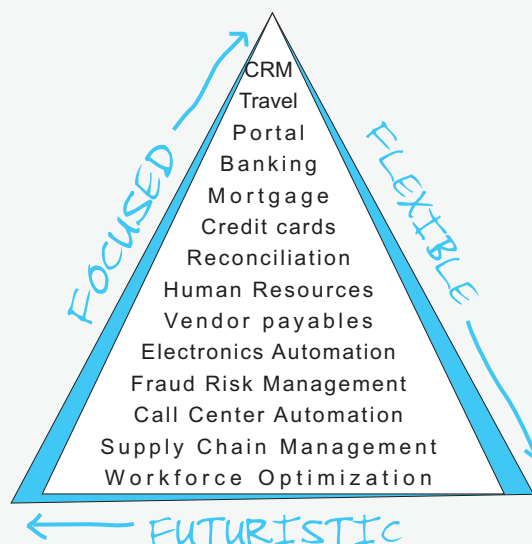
CRM
Travel
Portal
Banking
Mortgage
Credit cards
Reconciliation
Human Resources
Vendor payables
Electronics Automation
Fraud Risk Management
Call Center Automation
Supply Chain Management
Workforce Optimization

FOCUSED

FLEXIBLE

FUTURISTIC